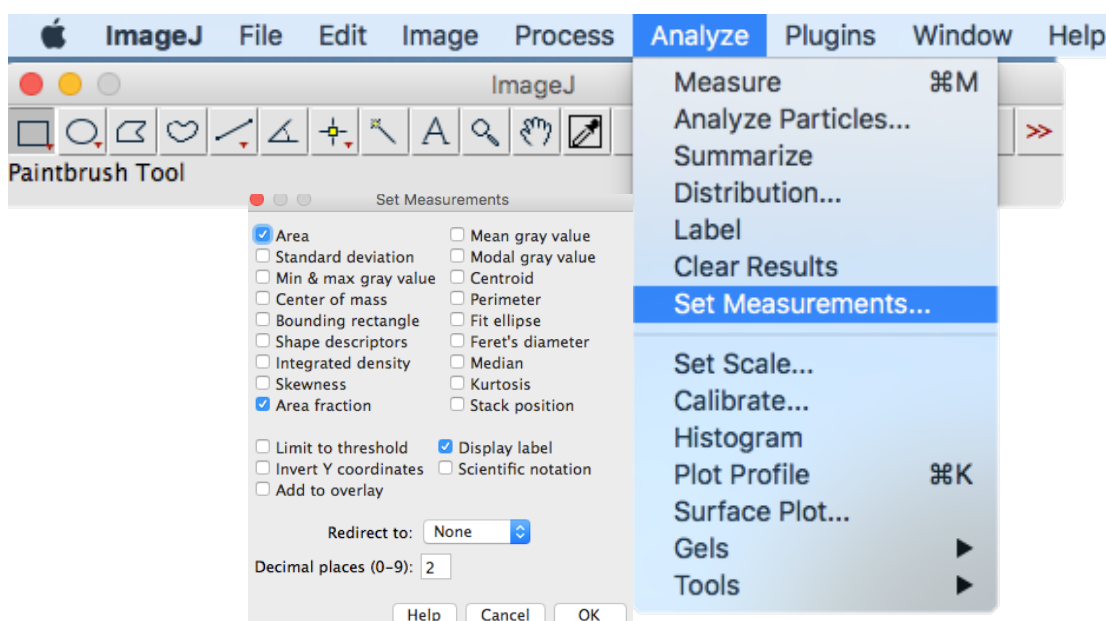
ImageJ File Edit Image Process Analyze Plugins Window Help

ImageJ

A

>>

Paintbrush Tool

Set Measurements

Area
Standard deviation
Min & max gray value
Center of mass
Bounding rectangle
Shape descriptors
Integrated density
Skewness
Area fraction

Mean gray value
Modal gray value
Centroid
Perimeter
Fit ellipse
Feret's diameter
Median
Kurtosis
Stack position

Limit to threshold
Invert Y coordinates
Add to overlay

Display label
Scientific notation

Redirect to: None

Decimal places (0-9): 2

Help Cancel OK

Measure ⌘M
Analyze Particles...
Summarize
Distribution...
Label
Clear Results
Set Measurements...
Set Scale...
Calibrate...
Histogram
Plot Profile ⌘K
Surface Plot...
Gels
Tools